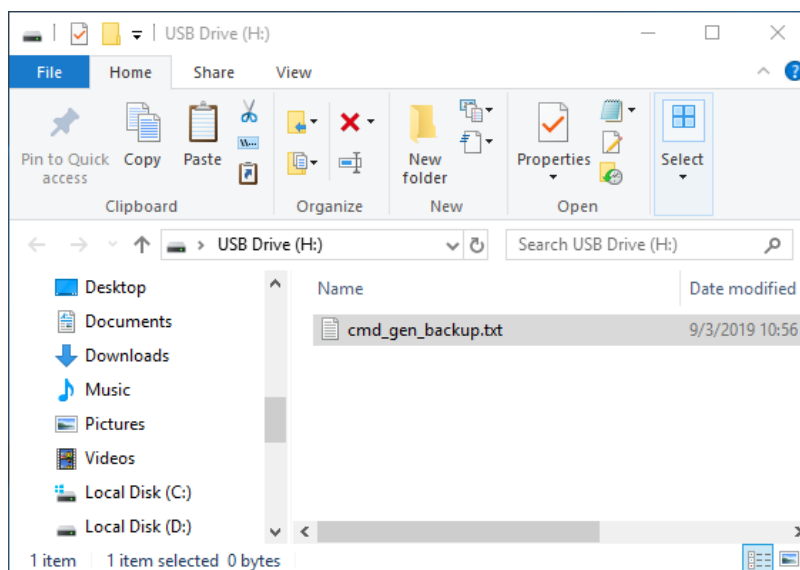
USB Drive (H:)

File Home Share View

Pin to Quick access Copy Paste

Clipboard

Organize

New folder

New

Properties

Open

Select

USB Drive (H:)

Search USB Drive (H:)

Desktop
Documents
Downloads
Music
Pictures
Videos
Local Disk (C:)
Local Disk (D:)

| Name | Date modified |
|---|---|
| cmd_gen_backup.txt | 9/3/2019 10:56 |

1 item 1 item selected 0 bytes